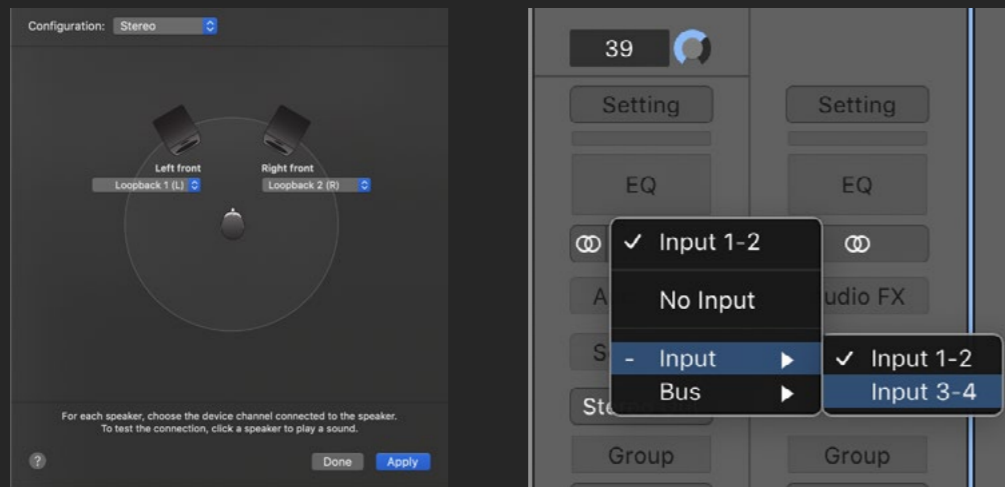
Configuration: Stereo

Left front
Loopback 1 (L)

Right front
Loopback 2 (R)

For each speaker, choose the device channel connected to the speaker.
To test the connection, click a speaker to play a sound.

?

Done Apply

39

Setting

Setting

EQ

EQ

✓ Input 1-2

No Input

- Input ▶

Bus ▶

✓ Input 1-2

Input 3-4

A

udio FX

S

St

Group

Group